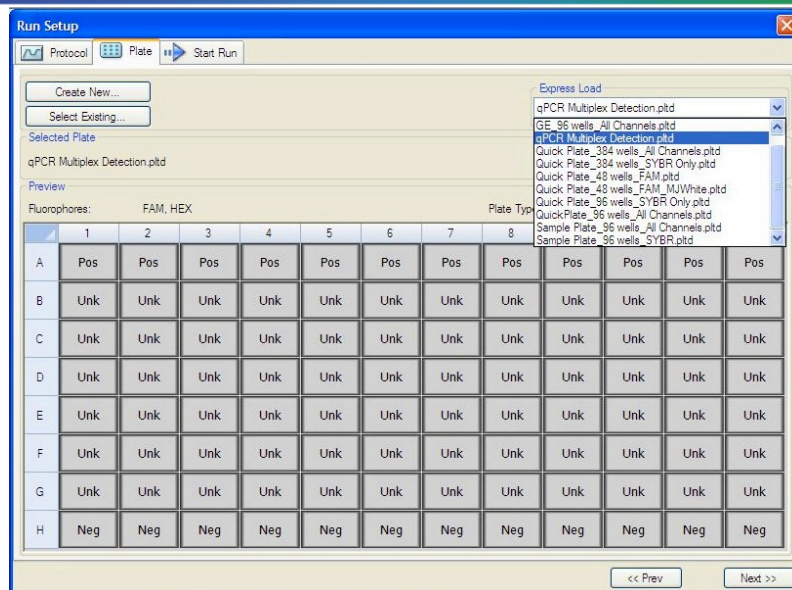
Run Setup

Protocol | Plate | Start Run

Create New...

Select Existing...

Selected Plate

qPCR Multiplex Detection.pltd

Express Load

qPCR Multiplex Detection.pltd

GE_96 wells_All Channels.pltd
qPCR Multiplex Detection.pltd
Quick Plate_384 wells_All Channels.pltd
Quick Plate_384 wells_SYBR Only.pltd
Quick Plate_48 wells_FAM.pltd
Quick Plate_48 wells_FAM_MJWhite.pltd
Quick Plate_96 wells_SYBR Only.pltd
QuickPlate_96 wells_All Channels.pltd
Sample Plate_96 wells_All Channels.pltd
Sample Plate_96 wells_SYBR.pltd

Preview

Fluorophores: FAM, HEX

Plate Typ

| | 1 | 2 | 3 | 4 | 5 | 6 | 7 | 8 | | | | |
|---|---|---|---|---|---|---|---|---|---|---|---|---|
| A | Pos | Pos | Pos | Pos | Pos | Pos | Pos | Pos | Pos | Pos | Pos | Pos |
| B | Unk | Unk | Unk | Unk | Unk | Unk | Unk | Unk | Unk | Unk | Unk | Unk |
| C | Unk | Unk | Unk | Unk | Unk | Unk | Unk | Unk | Unk | Unk | Unk | Unk |
| D | Unk | Unk | Unk | Unk | Unk | Unk | Unk | Unk | Unk | Unk | Unk | Unk |
| E | Unk | Unk | Unk | Unk | Unk | Unk | Unk | Unk | Unk | Unk | Unk | Unk |
| F | Unk | Unk | Unk | Unk | Unk | Unk | Unk | Unk | Unk | Unk | Unk | Unk |
| G | Unk | Unk | Unk | Unk | Unk | Unk | Unk | Unk | Unk | Unk | Unk | Unk |
| H | Neg | Neg | Neg | Neg | Neg | Neg | Neg | Neg | Neg | Neg | Neg | Neg |

<< Prev

Next >>